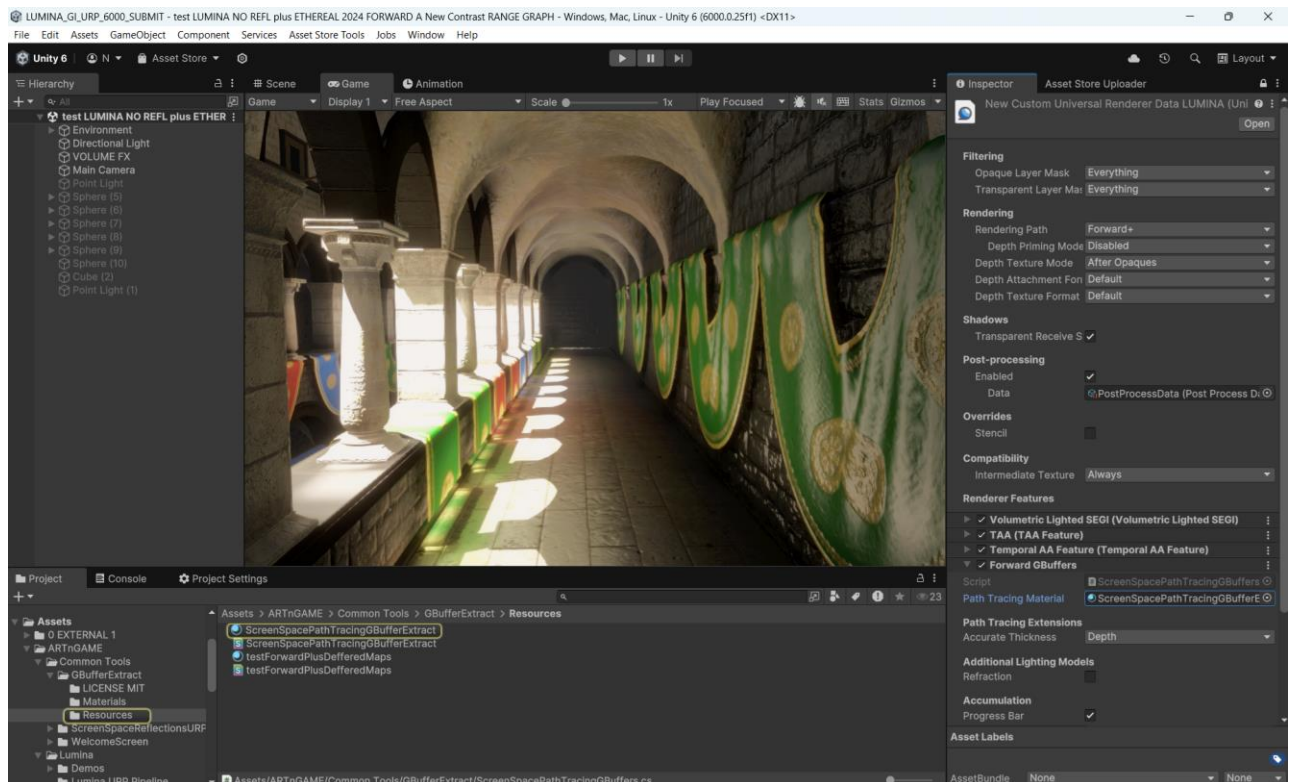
LUMINA_GI_URP_6000_SUBMIT - test LUMINA NO REFL plus ETHEREAL 2024 FORWARD A New Contrast RANGE GRAPH - Windows, Mac, Linux - Unity 6 (6000.0.25f1) <DX11>

File Edit Assets GameObject Component Services Asset Store Tools Jobs Window Help

Unity 6 N Asset Store

Layout

Hierarchy

All

test LUMINA NO REFL plus ETHER
Environment
Directional Light
VOLUME FX
Main Camera
Point Light
Sphere (5)
Sphere (6)
Sphere (7)
Sphere (8)
Sphere (9)
Sphere (10)
Cube (2)
Point Light (1)

Scene Game Animation

Game Display 1 Free Aspect Scale 1x Play Focused Stats Gizmos

Inspector Asset Store Uploader

New Custom Universal Renderer Data LUMINA (Uni

Open

Filtering
Opaque Layer Mask Everything
Transparent Layer Mas Everything

Rendering
Rendering Path Forward+
Depth Priming Mode Disabled
Depth Texture Mode After Opaques
Depth Attachment Fon Default
Depth Texture Format Default

Shadows
Transparent Receive S ✓

Post-processing
Enabled ✓
Data PostProcessData (Post Process Da

Overrides
Stencil

Compatibility
Intermediate Texture Always

Renderer Features
✓ Volumetric Lighted SEGI (Volumetric Lighted SEGI)
✓ TAA (TAA Feature)
✓ Temporal AA Feature (Temporal AA Feature)
✓ Forward GBuffers
Script ScreenSpacePathTracingGBuffers
Path Tracing Material ScreenSpacePathTracingGBufferE

Path Tracing Extensions
Accurate Thickness Depth

Additional Lighting Models
Refraction

Accumulation
Progress Bar ✓

Asset Labels

AssetBundle None None

Project Console Project Settings

23

Assets
0 EXTERNAL 1
ARTnGAME
Common Tools
GBufferExtract
LICENSE MIT
Materials
Resources
ScreenSpaceReflectionsURP
WelcomeScreen
Lumina
Demos
Lumina URP Pipeline

Assets > ARTnGAME > Common Tools > GBufferExtract > Resources

ScreenSpacePathTracingGBufferExtract
ScreenSpacePathTracingGBufferExtract
testForwardPlusDefferedMaps
testForwardPlusDefferedMaps

Assets/ARTnGAME/Common Tools/GBufferExtract/ScreenSpacePathTracingGBuffers.cs